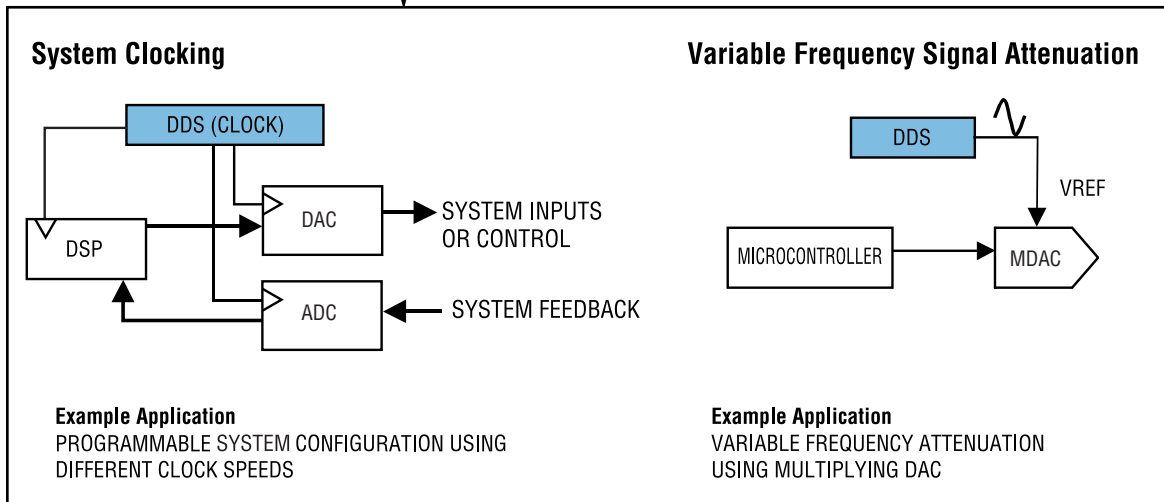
System Clocking

DDS (CLOCK)

DSP

DAC

ADC

SYSTEM INPUTS OR CONTROL

SYSTEM FEEDBACK

Example Application
PROGRAMMABLE SYSTEM CONFIGURATION USING DIFFERENT CLOCK SPEEDS

Variable Frequency Signal Attenuation

DDS

VREF

MICROCONTROLLER

MDAC

Example Application
VARIABLE FREQUENCY ATTENUATION USING MULTIPLYING DAC